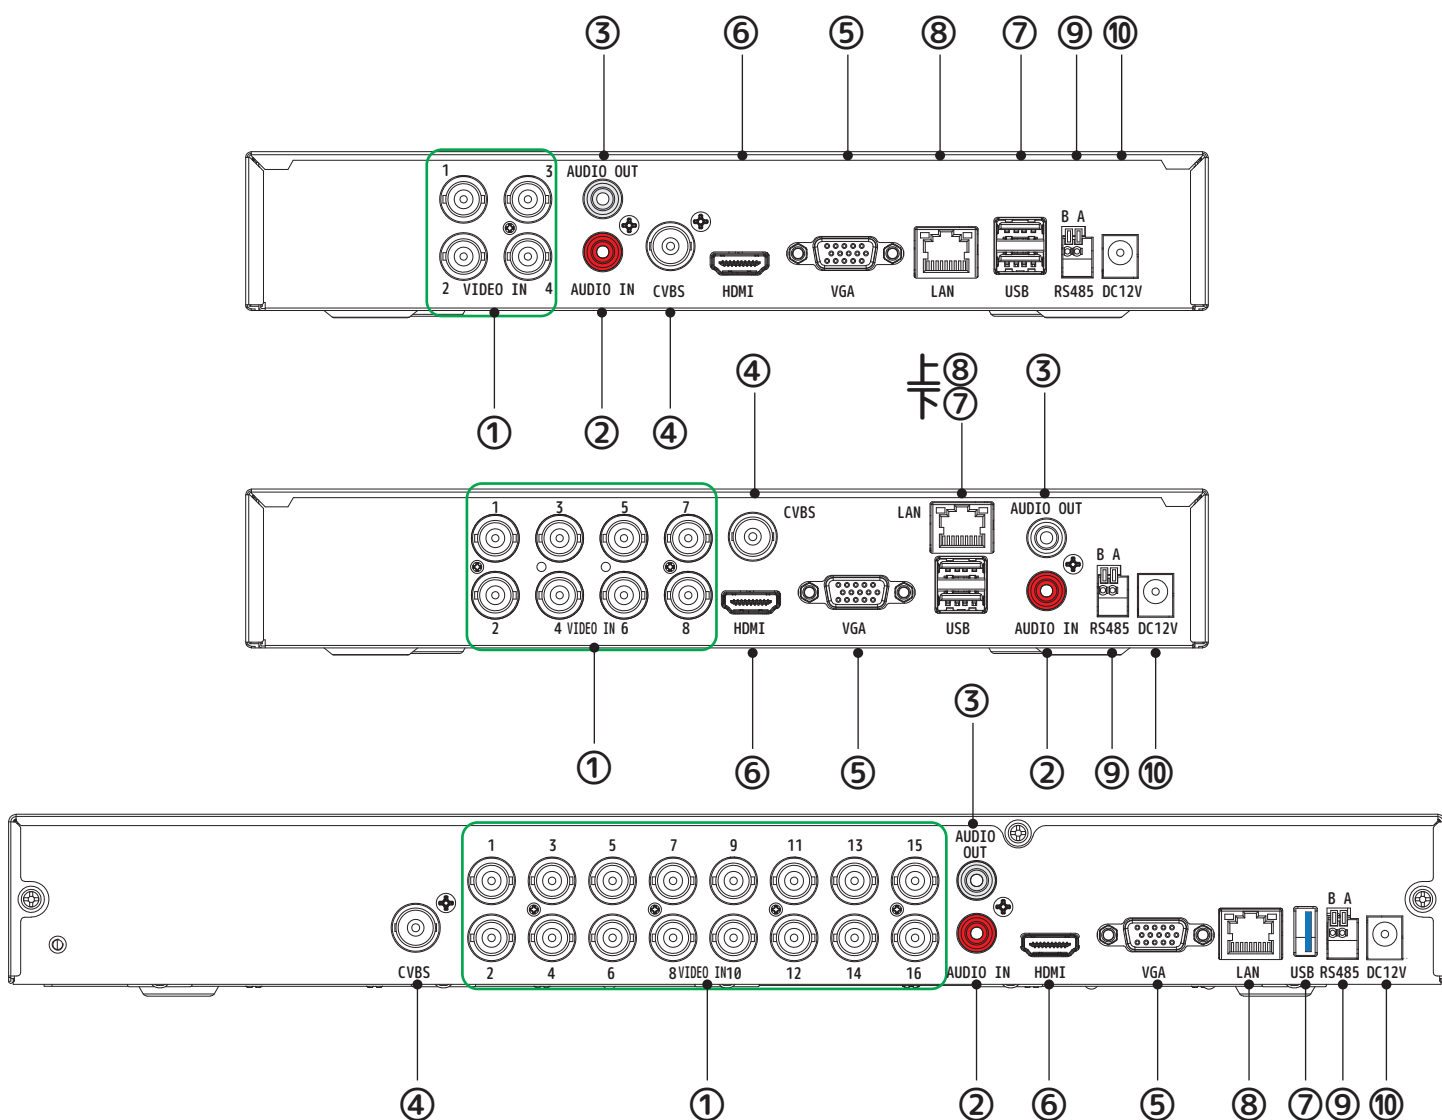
③ ⑥ ⑤ ⑧ ⑦ ⑨ ⑩

1 3 AUDIO OUT

2 VIDEO IN 4 AUDIO IN CVBS HDMI VGA LAN USB B A RS485 DC12V

① ② ④

④ 上⑧ 下⑦ ③

1 3 5 7 CVBS LAN AUDIO OUT B A

2 4 VIDEO IN 6 8 HDMI VGA USB AUDIO IN RS485 DC12V

① ⑥ ⑤ ② ⑨ ⑩

③

AUDIO OUT

1 3 5 7 9 11 13 15

CVBS 2 4 6 8 VIDEO IN 10 12 14 16 AUDIO IN HDMI VGA LAN USB B A RS485 DC12V

④ ① ② ⑥ ⑤ ⑧ ⑦ ⑨ ⑩